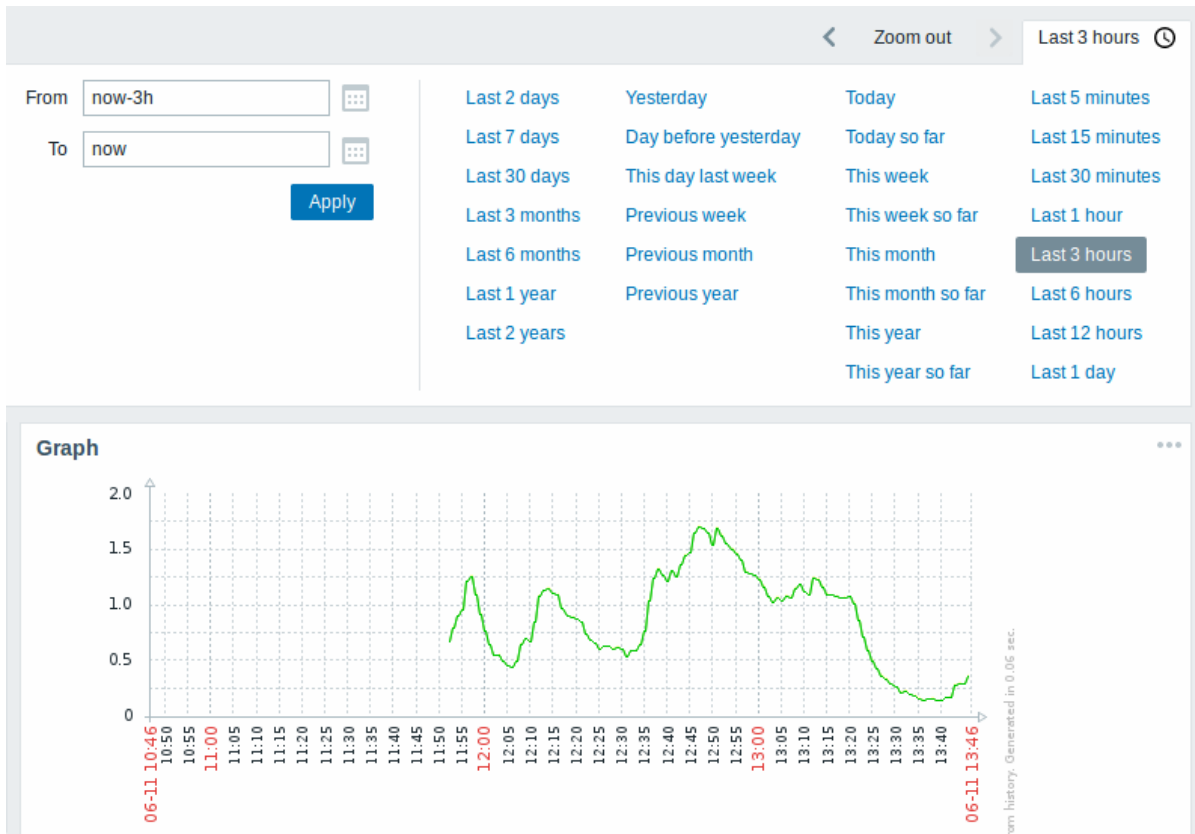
Zoom out
Last 3 hours

From now-3h
To now
Apply

Last 2 days
Last 7 days
Last 30 days
Last 3 months
Last 6 months
Last 1 year
Last 2 years

Yesterday
Day before yesterday
This day last week
Previous week
Previous month
Previous year

Today
Today so far
This week
This week so far
This month
This month so far
This year
This year so far

Last 5 minutes
Last 15 minutes
Last 30 minutes
Last 1 hour
Last 3 hours
Last 6 hours
Last 12 hours
Last 1 day

Graph

2.0
1.5
1.0
0.5
0

06-11 10:46
10:50
10:55
11:00
11:05
11:10
11:15
11:20
11:25
11:30
11:35
11:40
11:45
11:50
11:55
12:00
12:05
12:10
12:15
12:20
12:25
12:30
12:35
12:40
12:45
12:50
12:55
13:00
13:05
13:10
13:15
13:20
13:25
13:30
13:35
13:40
06-11 13:46

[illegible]om history. Generated in 0.06 sec.